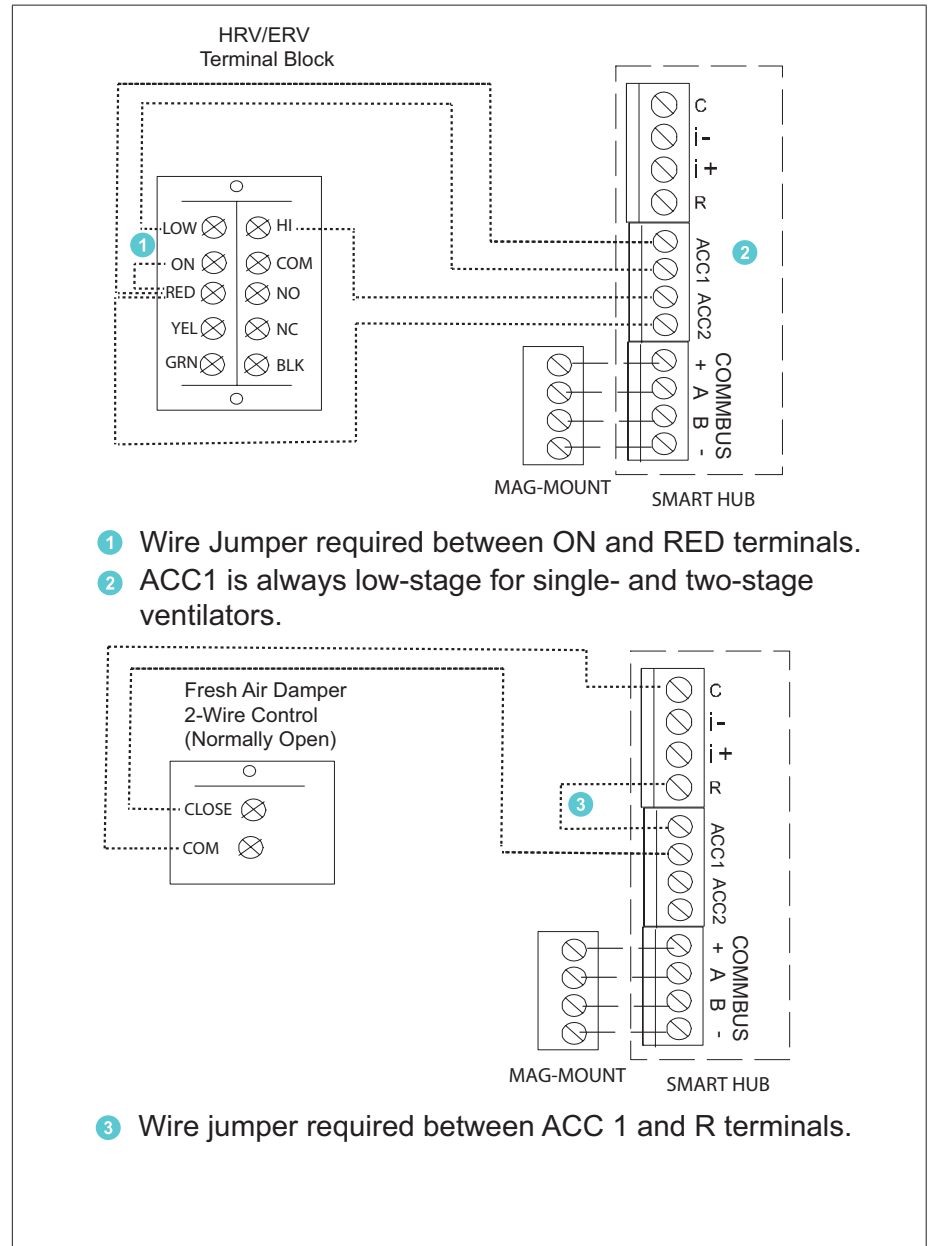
HRV/ERV
Terminal Block

1

LOW
ON
RED
YEL
GRN

HI
COM
NO
NC
BLK

C
i-
i+
R

2

ACC1 ACC2

+ A B -
COMMBUS

MAG-MOUNT

SMART HUB

1 Wire Jumper required between ON and RED terminals.

2 ACC1 is always low-stage for single- and two-stage ventilators.

Fresh Air Damper
2-Wire Control
(Normally Open)

CLOSE
COM

C
i-
i+
R

3

ACC1 ACC2

+ A B -
COMMBUS

MAG-MOUNT

SMART HUB

3 Wire jumper required between ACC 1 and R terminals.